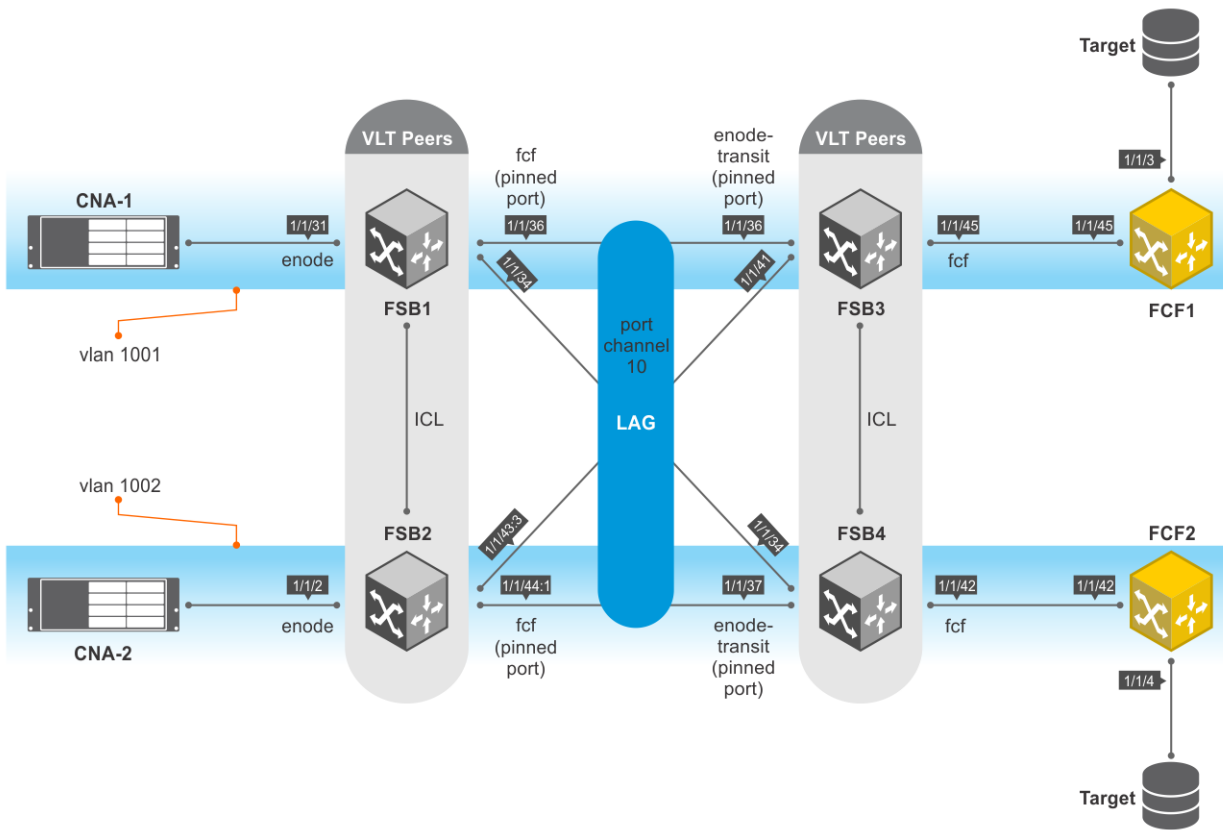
Target

1/1/3

VLT Peers

VLT Peers

fcf (pinned port)

enode-transit (pinned port)

CNA-1

1/1/31

enode

1/1/36

1/1/34

1/1/36

1/1/41

1/1/45

fcf

1/1/45

FSB1

FSB3

FCF1

vlan 1001

port channel 10

LAG

ICL

ICL

vlan 1002

FSB2

1/1/43:3

1/1/34

FSB4

FCF2

1/1/2

enode

1/1/44:1

1/1/37

1/1/42

fcf

1/1/42

CNA-2

fcf (pinned port)

enode-transit (pinned port)

1/1/4

Target